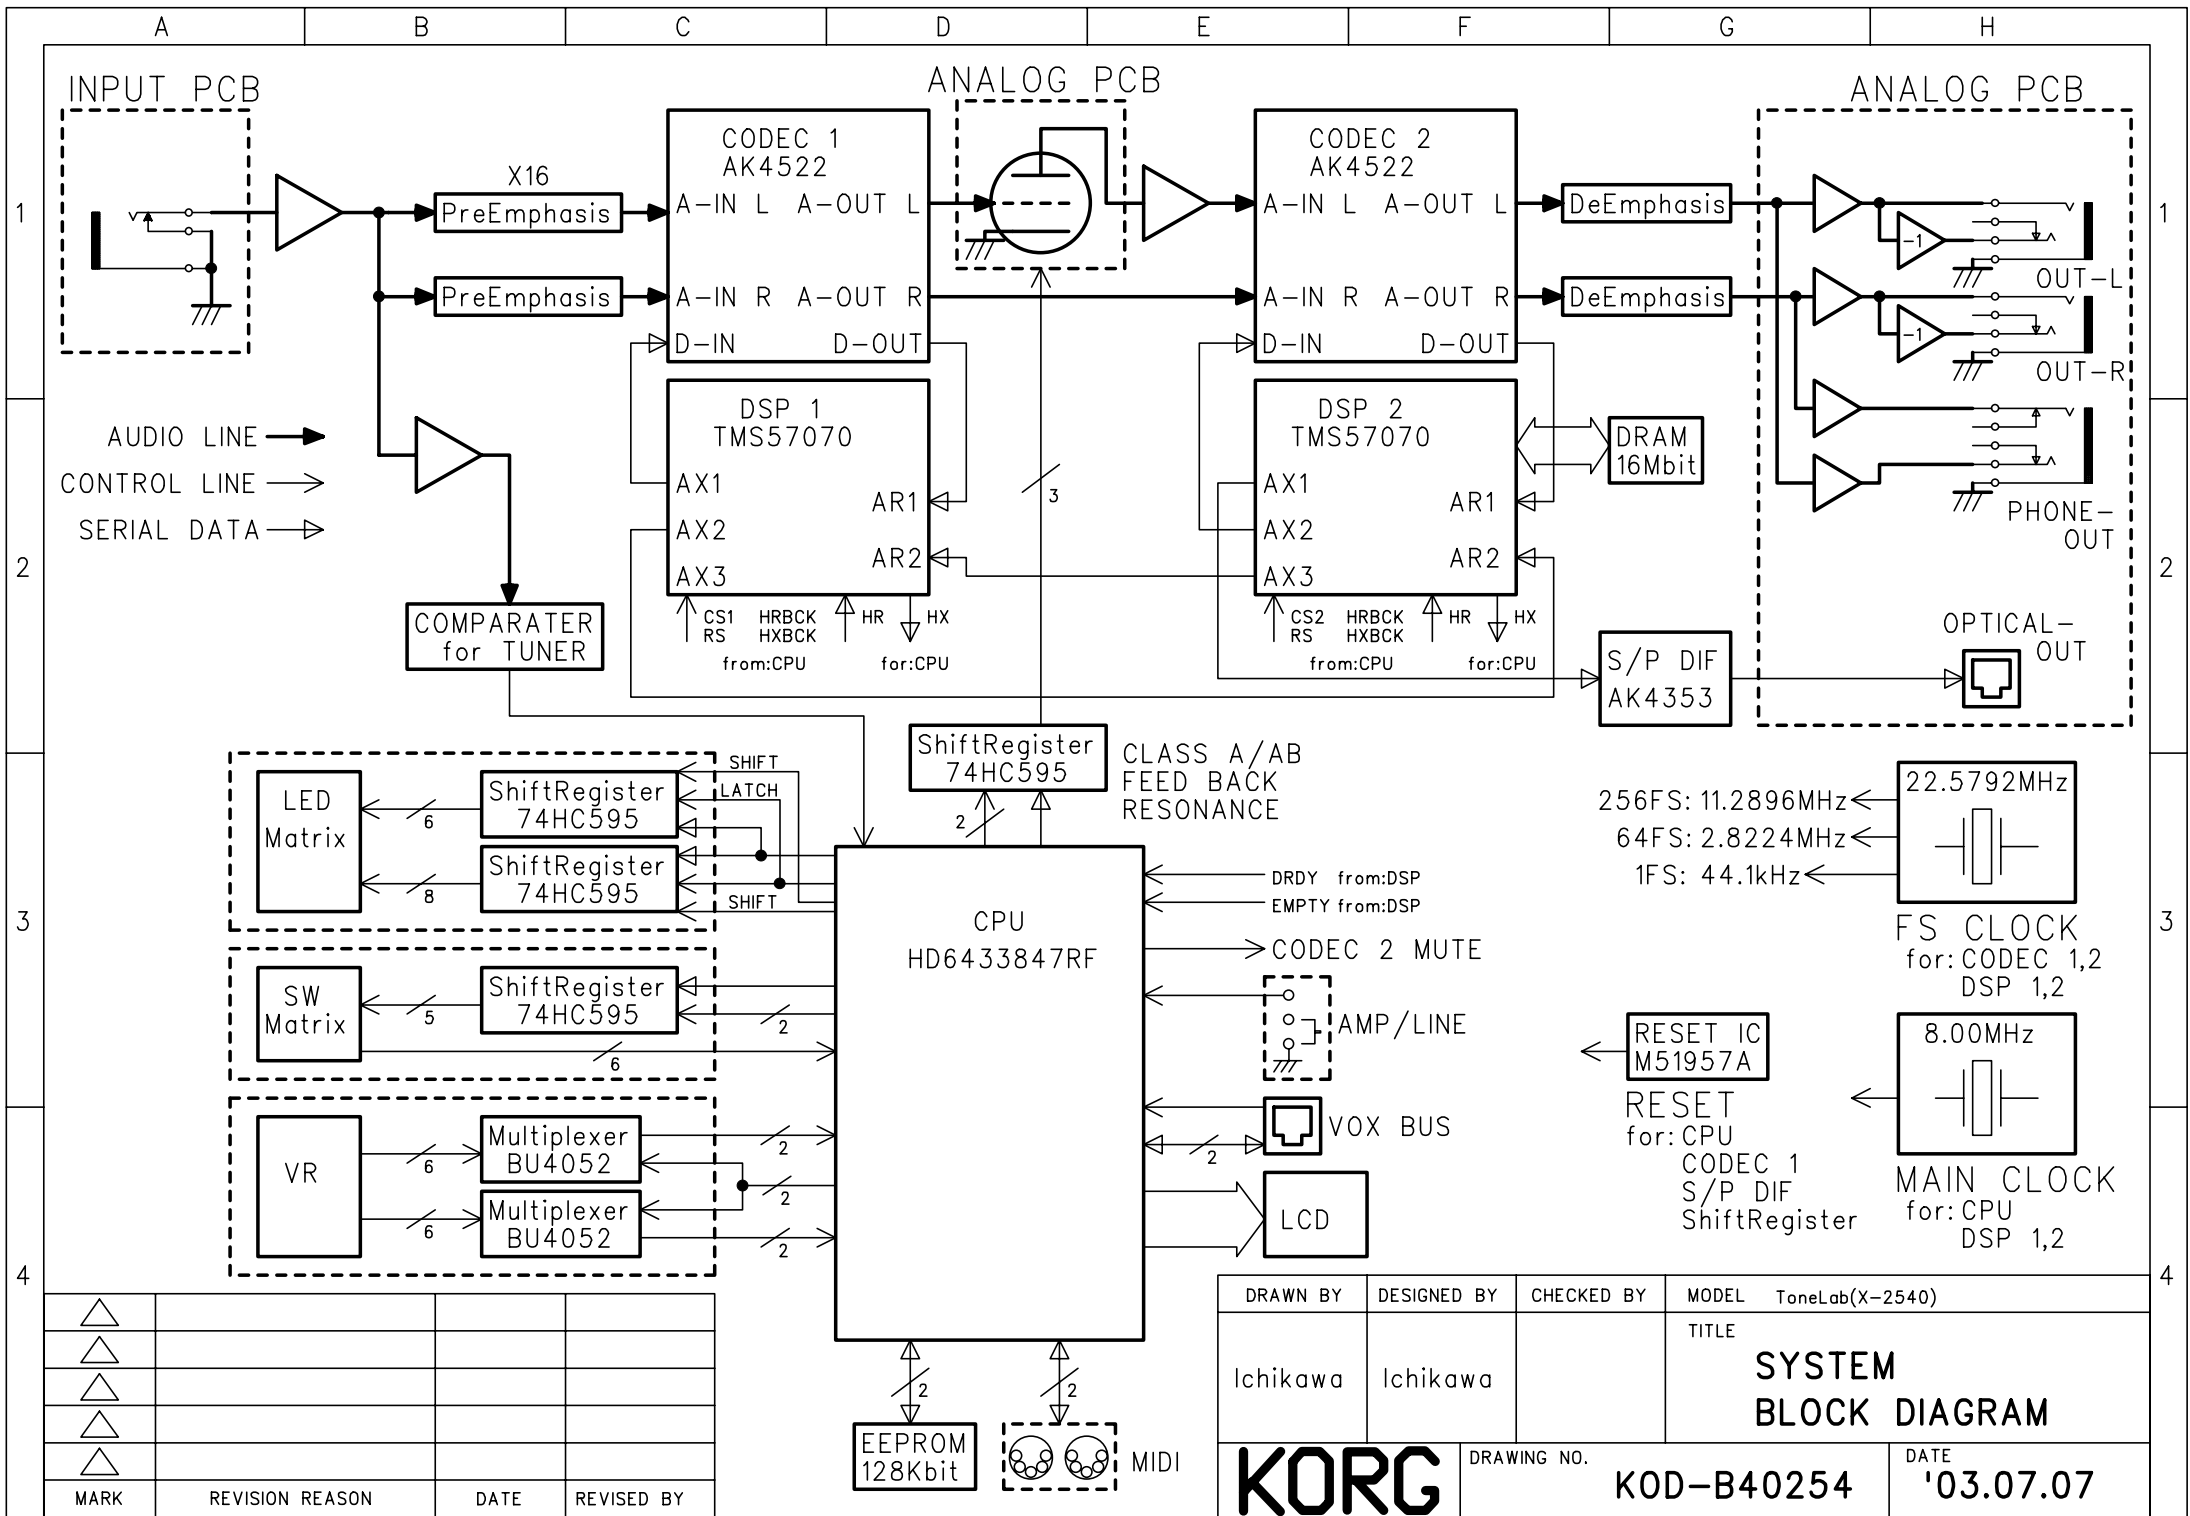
A B C D E F G H

1 2 3 4

INPUT PCB

ANALOG PCB

ANALOG PCB

X16
PreEmphasis
PreEmphasis

CODEC 1
AK4522
A-IN L A-OUT L
A-IN R A-OUT R
D-IN D-OUT

DSP 1
TMS57070
AX1
AX2
AX3
AR1
AR2
CS1 RS
HRBCK HXBCK
HR
HX
from:CPU
for:CPU

CODEC 2
AK4522
A-IN L A-OUT L
A-IN R A-OUT R
D-IN D-OUT

DSP 2
TMS57070
AX1
AX2
AX3
AR1
AR2
CS2 RS
HRBCK HXBCK
HR
HX
from:CPU
for:CPU

DRAM
16Mbit

DeEmphasis
DeEmphasis

-1
-1
OUT-L
OUT-R
PHONE-OUT

AUDIO LINE
CONTROL LINE
SERIAL DATA

COMPARATER for TUNER

3

S/P DIF
AK4353

OPTICAL-OUT

ShiftRegister
74HC595
2

CLASS A/AB
FEED BACK
RESONANCE

LED Matrix
6
8
ShiftRegister 74HC595
ShiftRegister 74HC595
SHIFT
LATCH
SHIFT

SW Matrix
5
ShiftRegister 74HC595
2
6

VR
6
6
Multiplexer BU4052
Multiplexer BU4052
2
2
2

CPU
HD6433847RF

DRDY from:DSP
EMPTY from:DSP
CODEC 2 MUTE
AMP/LINE
VOX BUS
2
LCD

256FS: 11.2896MHz
64FS: 2.8224MHz
1FS: 44.1kHz
22.5792MHz
FS CLOCK
for: CODEC 1,2
DSP 1,2

RESET IC
M51957A
RESET
for: CPU
CODEC 1
S/P DIF
ShiftRegister

8.00MHz
MAIN CLOCK
for: CPU
DSP 1,2

2
EEPROM
128Kbit
2
MIDI

| MARK | REVISION REASON | DATE | REVISED BY |
|---|---|---|---|

DRAWN BY | DESIGNED BY | CHECKED BY | MODEL ToneLab(X-2540)
Ichikawa | Ichikawa
TITLE
SYSTEM
BLOCK DIAGRAM

KORG
DRAWING NO.
KOD-B40254
DATE
'03.07.07